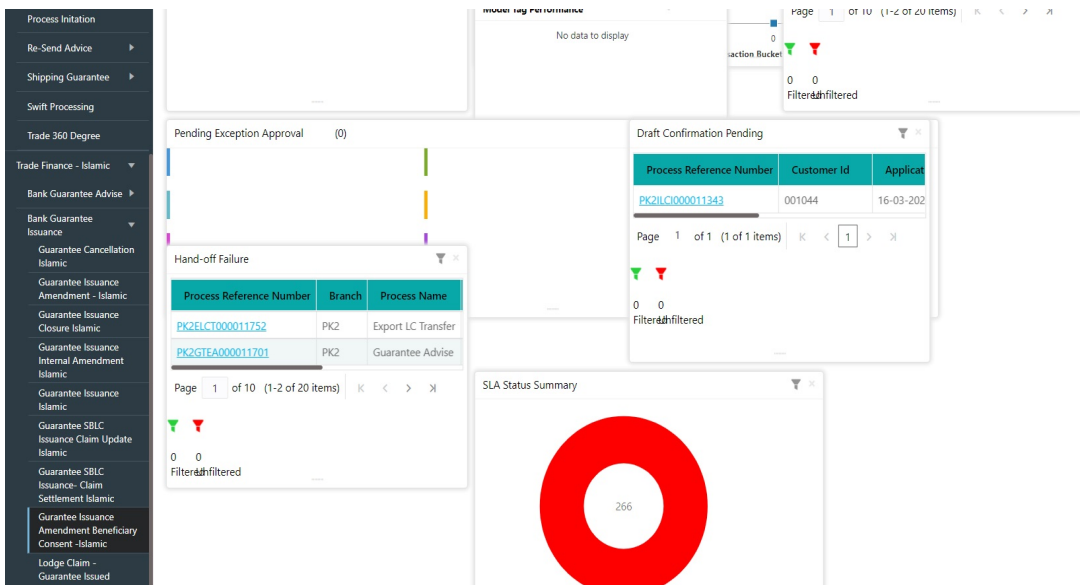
Process Initiation
Re-Send Advice
Shipping Guarantee
Swift Processing
Trade 360 Degree
Trade Finance - Islamic
Bank Guarantee Advise
Bank Guarantee Issuance
Guarantee Cancellation Islamic
Guarantee Issuance Amendment - Islamic
Guarantee Issuance Closure Islamic
Guarantee Issuance Internal Amendment Islamic
Guarantee Issuance Islamic
Guarantee SBLC Issuance Claim Update Islamic
Guarantee SBLC Issuance- Claim Settlement Islamic
Gurantee Issuance Amendment Beneficiary Consent -Islamic
Lodge Claim - Guarantee Issued

Model Tag Performance
No data to display
0
saction Bucket

Page 1 of 10 (1-2 of 20 items)
0 0
Filtered Unfiltered

Pending Exception Approval (0)

Draft Confirmation Pending

| Process Reference Number | Customer Id | Applicat |
|---|---|---|
| PK2ILCI000011343 | 001044 | 16-03-202 |

Page 1 of 1 (1 of 1 items) 1
0 0
Filtered Unfiltered

Hand-off Failure

| Process Reference Number | Branch | Process Name |
|---|---|---|
| PK2ELCT000011752 | PK2 | Export LC Transfer |
| PK2GTEA000011701 | PK2 | Guarantee Advise |

Page 1 of 10 (1-2 of 20 items)
0 0
Filtered Unfiltered

SLA Status Summary
266